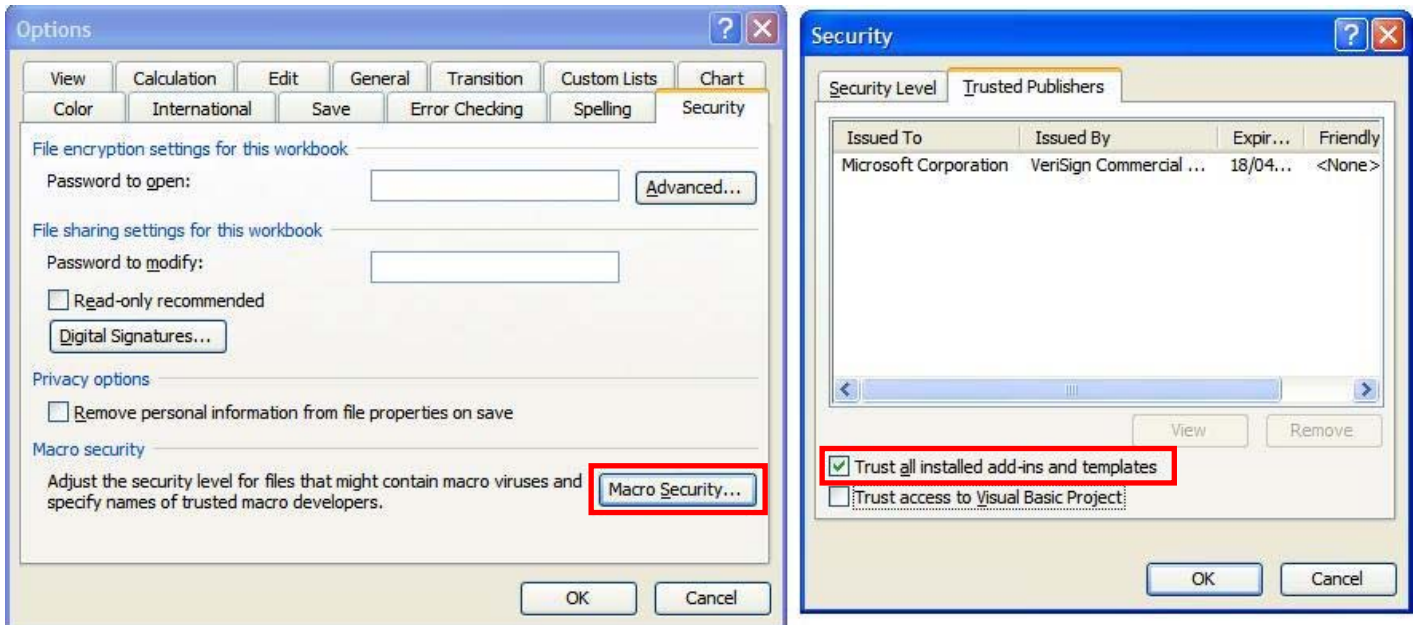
Options

View | Calculation | Edit | General | Transition | Custom Lists | Chart
Color | International | Save | Error Checking | Spelling | Security

File encryption settings for this workbook
Password to open:
Advanced...

File sharing settings for this workbook
Password to modify:
Read-only recommended
Digital Signatures...

Privacy options
Remove personal information from file properties on save

Macro security
Adjust the security level for files that might contain macro viruses and specify names of trusted macro developers.
Macro Security...

OK
Cancel

Security

Security Level | Trusted Publishers

| Issued To | Issued By | Expir... | Friendly |
|---|---|---|---|
| Microsoft Corporation | VeriSign Commercial ... | 18/04... | <None> |

View
Remove

Trust all installed add-ins and templates
Trust access to Visual Basic Project

OK
Cancel